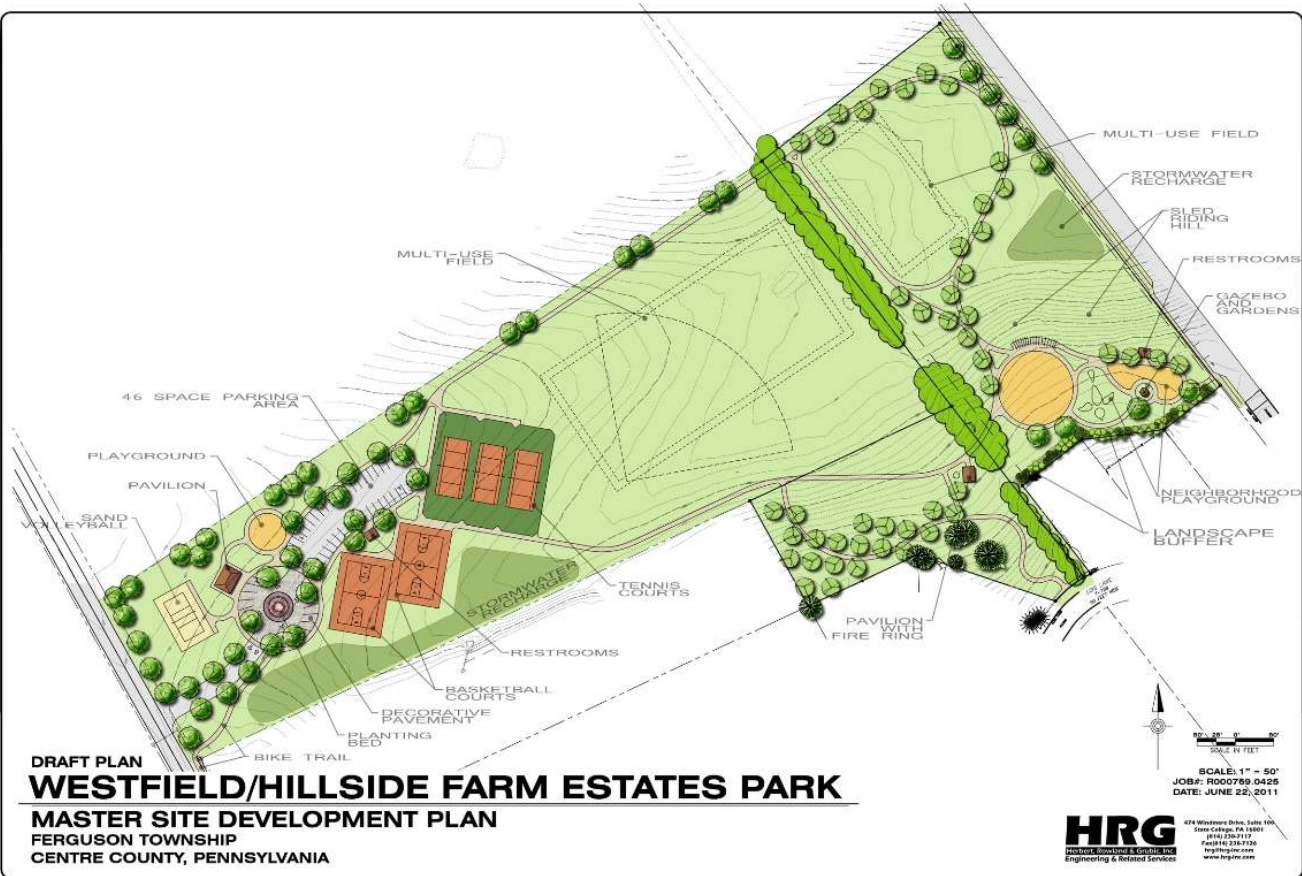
MULTI-USE FIELD

STORMWATER RECHARGE

SLED RIDING HILL

RESTROOMS

GAZEBO AND GARDENS

MULTI-USE FIELD

46 SPACE PARKING AREA

PLAYGROUND

PAVILION

SAND VOLLEYBALL

TENNIS COURTS

STORMWATER RECHARGE

RESTROOMS

BASKETBALL COURTS

DECORATIVE PAVEMENT

PLANTING BED

BIKE TRAIL

NEIGHBORHOOD PLAYGROUND

LANDSCAPE BUFFER

PAVILION WITH FIRE RING

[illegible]

SCALE IN FEET

SCALE: 1" = 50'
JOB#: R000759.0425
DATE: JUNE 22, 2011

DRAFT PLAN
WESTFIELD/HILLSIDE FARM ESTATES PARK
MASTER SITE DEVELOPMENT PLAN
FERGUSON TOWNSHIP
CENTRE COUNTY, PENNSYLVANIA

HRG
Herbert, Rowland & Grubic, Inc.
Engineering & Related Services

474 Windmere Drive, Suite 100
State College, PA 16801
(814) 238-7117
Fax(814) 238-7126
hrg@hrg-inc.com
www.hrg-inc.com